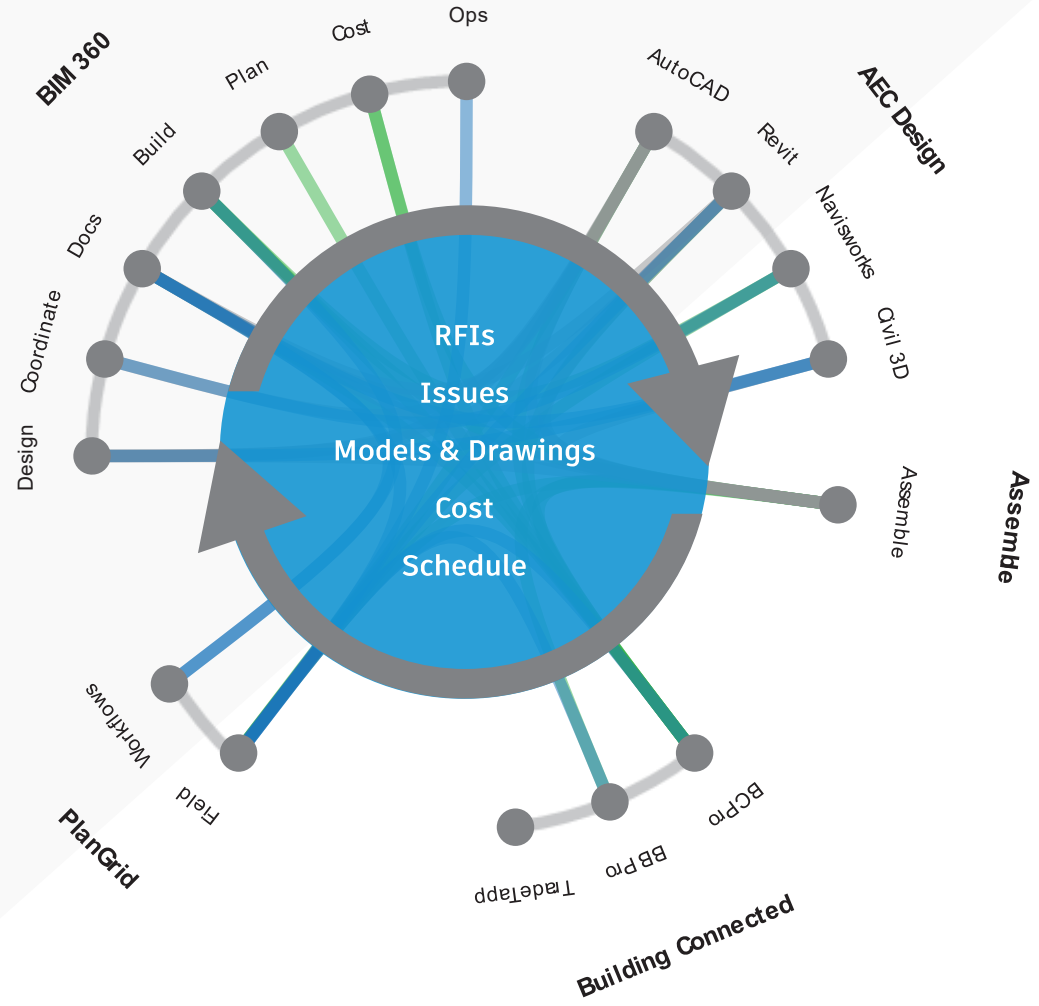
BIM 360

Design

Coordinate

Docs

Build

Plan

Cost

Ops

AEC Design

AutoCAD

Revit

Navisworks

Civil 3D

Assemble

Assemble

Building Connected

BCPro

BB Pro

TradeTapp

PlanGrid

Field

Workflows

RFIs

Issues

Models & Drawings

Cost

Schedule